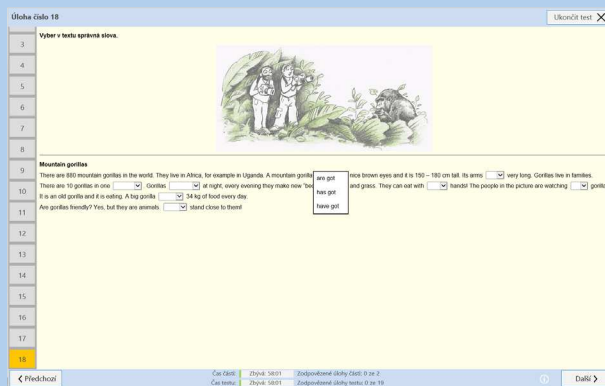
Úloha číslo 18

Ukončit test

3
4
5
6
7
8
9
10
11
12
13
14
15
16
17
18

Vyber v textu správná slova.

Mountain gorillas

There are 880 mountain gorillas in the world. They live in Africa, for example in Uganda. A mountain gorilla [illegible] nice brown eyes and it is 150 – 180 cm tall. Its arms [ ] very long. Gorillas live in families. There are 10 gorillas in one [ ] Gorillas [ ] at night, every evening they make new "be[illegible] and grass. They can eat with [ ] hands! The people in the picture are watching [ ] gorilla It is an old gorilla and it is eating. A big gorilla [ ] 34 kg of food every day. Are gorillas friendly? Yes, but they are animals. [ ] stand close to them!

are got
has got
have got

Předchozí

Čas části: Zbývá: 58:01 Zodpovězené úlohy části: 0 ze 2
Čas testu: Zbývá: 58:01 Zodpovězené úlohy testu: 0 ze 19

Další